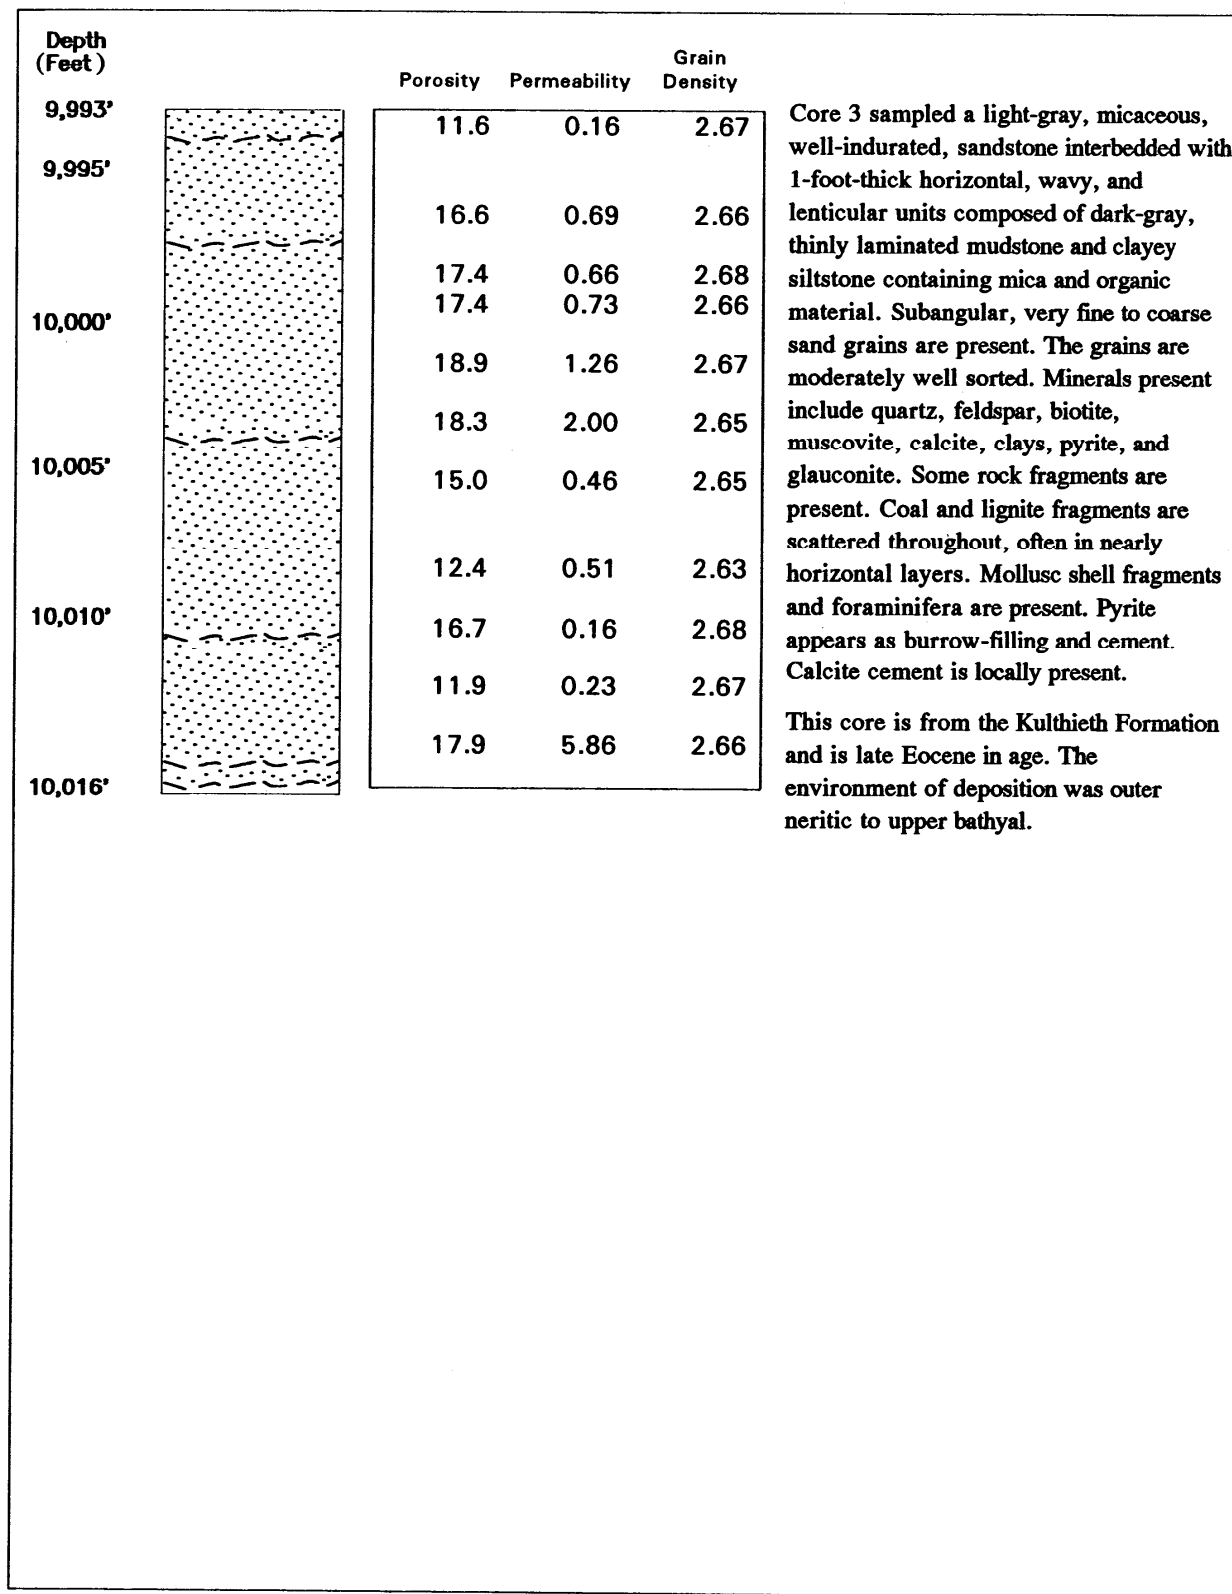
Depth
(Feet)

9,993'
9,995'
10,000'
10,005'
10,010'
10,016'

| Porosity | Permeability | Grain Density |
|---|---|---|
| 11.6 | 0.16 | 2.67 |
| 16.6 | 0.69 | 2.66 |
| 17.4 | 0.66 | 2.68 |
| 17.4 | 0.73 | 2.66 |
| 18.9 | 1.26 | 2.67 |
| 18.3 | 2.00 | 2.65 |
| 15.0 | 0.46 | 2.65 |
| 12.4 | 0.51 | 2.63 |
| 16.7 | 0.16 | 2.68 |
| 11.9 | 0.23 | 2.67 |
| 17.9 | 5.86 | 2.66 |

Core 3 sampled a light-gray, micaceous, well-indurated, sandstone interbedded with 1-foot-thick horizontal, wavy, and lenticular units composed of dark-gray, thinly laminated mudstone and clayey siltstone containing mica and organic material. Subangular, very fine to coarse sand grains are present. The grains are moderately well sorted. Minerals present include quartz, feldspar, biotite, muscovite, calcite, clays, pyrite, and glauconite. Some rock fragments are present. Coal and lignite fragments are scattered throughout, often in nearly horizontal layers. Mollusc shell fragments and foraminifera are present. Pyrite appears as burrow-filling and cement. Calcite cement is locally present.

This core is from the Kulthieth Formation and is late Eocene in age. The environment of deposition was outer neritic to upper bathyal.